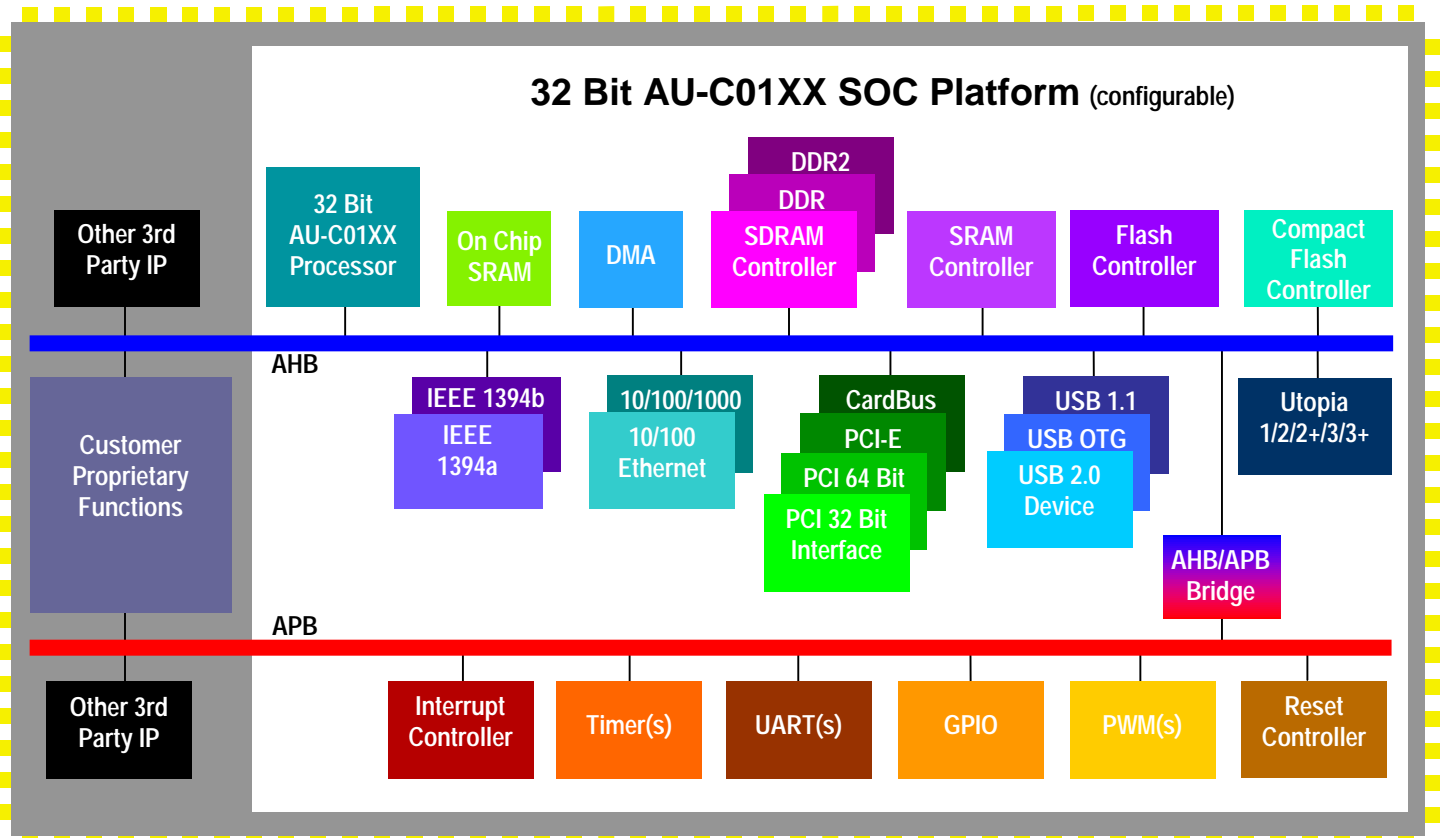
32 Bit AU-C01XX SOC Platform (configurable)

Other 3rd Party IP

32 Bit AU-C01XX Processor

On Chip SRAM

DMA

DDR2

DDR

SDRAM Controller

SRAM Controller

Flash Controller

Compact Flash Controller

AHB

Customer Proprietary Functions

IEEE 1394b

IEEE 1394a

10/100/1000

10/100 Ethernet

CardBus

PCI-E

PCI 64 Bit

PCI 32 Bit Interface

USB 1.1

USB OTG

USB 2.0 Device

Utopia 1/2/2+/3/3+

AHB/APB Bridge

APB

Other 3rd Party IP

Interrupt Controller

Timer(s)

UART(s)

GPIO

PWM(s)

Reset Controller